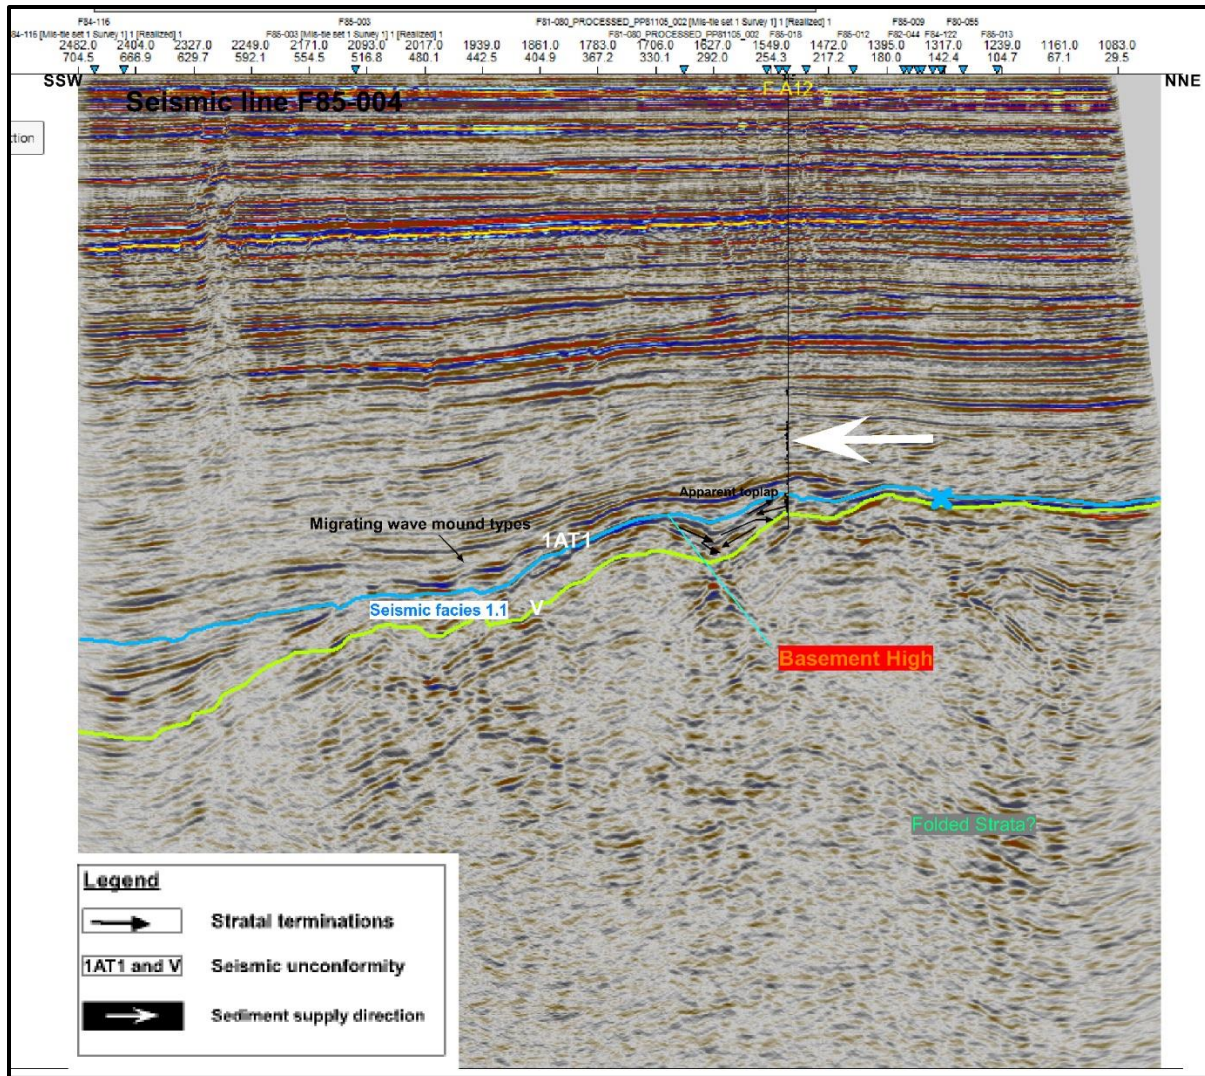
F84-116
84-115 [Mis-tie set 1 Survey 1] 1 [Realized] 1
F85-003
F85-003 [Mis-tie set 1 Survey 1] 1 [Realized] 1
F81-080_PROCESSED_PP81105_002 [Mis-tie set 1 Survey 1] 1 [Realized] 1
F81-080_PROCESSED_PP81105_002
F85-018
F85-012
F82-044
F85-009
F84-122
F80-055
F86-013

| 2482.0 | 2404.0 | 2327.0 | 2249.0 | 2171.0 | 2093.0 | 2017.0 | 1939.0 | 1861.0 | 1783.0 | 1706.0 | 1627.0 | 1549.0 | 1472.0 | 1395.0 | 1317.0 | 1239.0 | 1161.0 | 1083.0 |
|---|---|---|---|---|---|---|---|---|---|---|---|---|---|---|---|---|---|---|
| 704.5 | 668.9 | 629.7 | 592.1 | 554.5 | 516.8 | 480.1 | 442.5 | 404.9 | 367.2 | 330.1 | 292.0 | 254.3 | 217.2 | 180.0 | 142.4 | 104.7 | 67.1 | 29.5 |

SSW
NNE
Seismic line F85-004
F-A12
ction

Apparent toplap
Migrating wave mound types
1AT1
Seismic facies 1.1
V
Basement High
Folded Strata?

Legend
Stratal terminations
1AT1 and V Seismic unconformity
Sediment supply direction